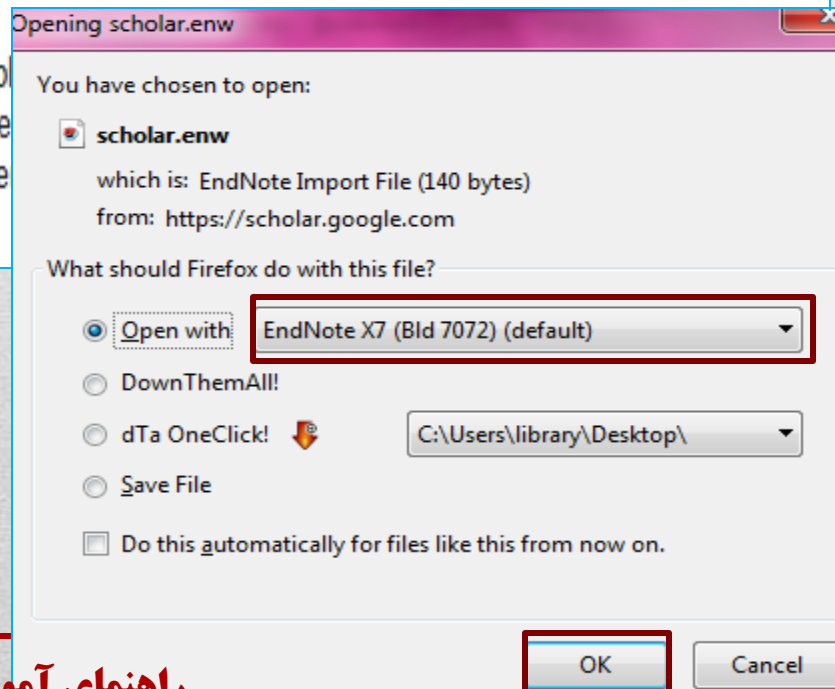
Opening scholar.enw

You have chosen to open:

scholar.enw

which is: EndNote Import File (140 bytes)

from: https://scholar.google.com

What should Firefox do with this file?

Open with EndNote X7 (Bld 7072) (default)

DownThemAll!

dTa OneClick! C:\Users\library\Desktop\

Save File

Do this automatically for files like this from now on.

OK Cancel

راهنمای آمو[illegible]